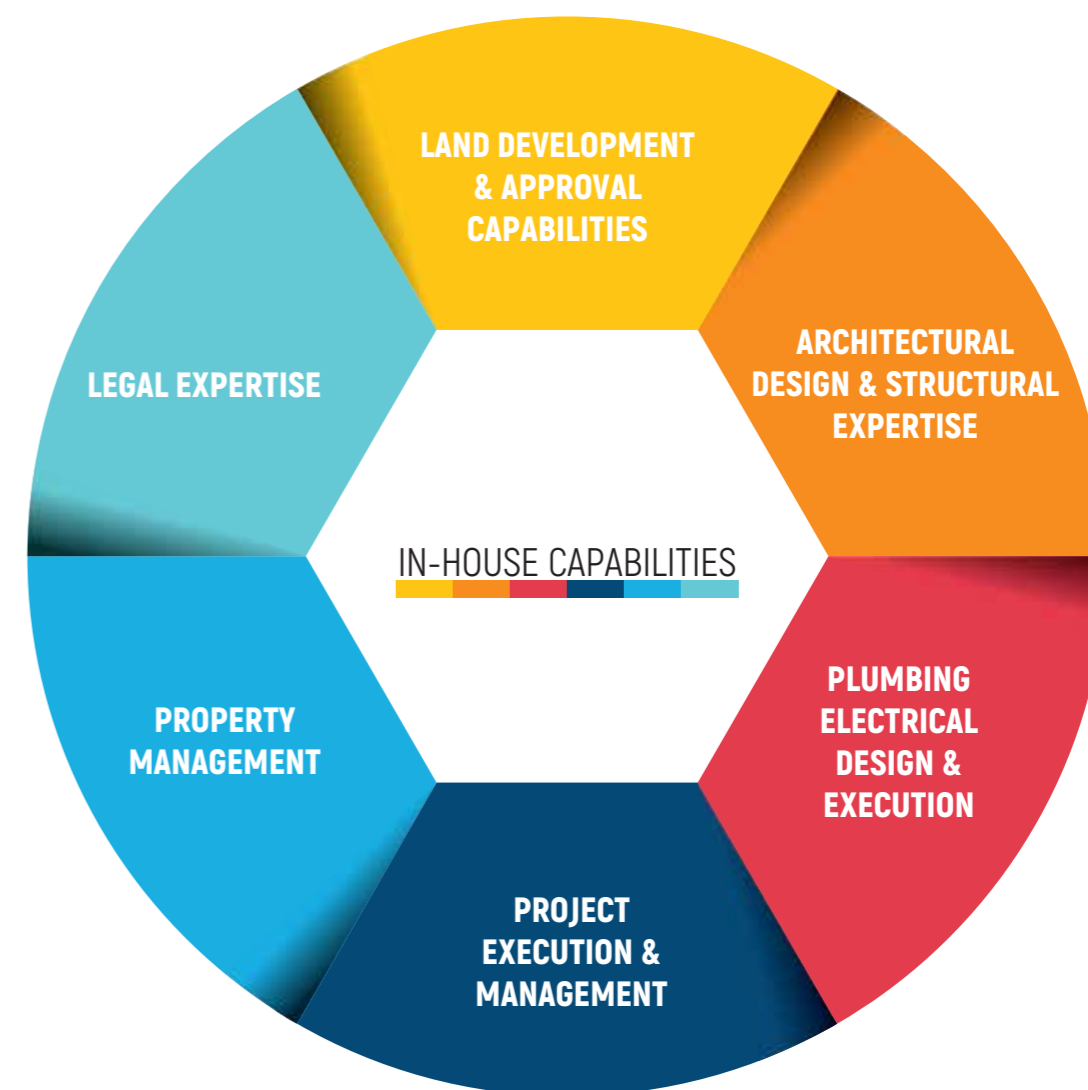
IN-HOUSE CAPABILITIES

LAND DEVELOPMENT & APPROVAL CAPABILITIES

ARCHITECTURAL DESIGN & STRUCTURAL EXPERTISE

PLUMBING ELECTRICAL DESIGN & EXECUTION

PROJECT EXECUTION & MANAGEMENT

PROPERTY MANAGEMENT

LEGAL EXPERTISE